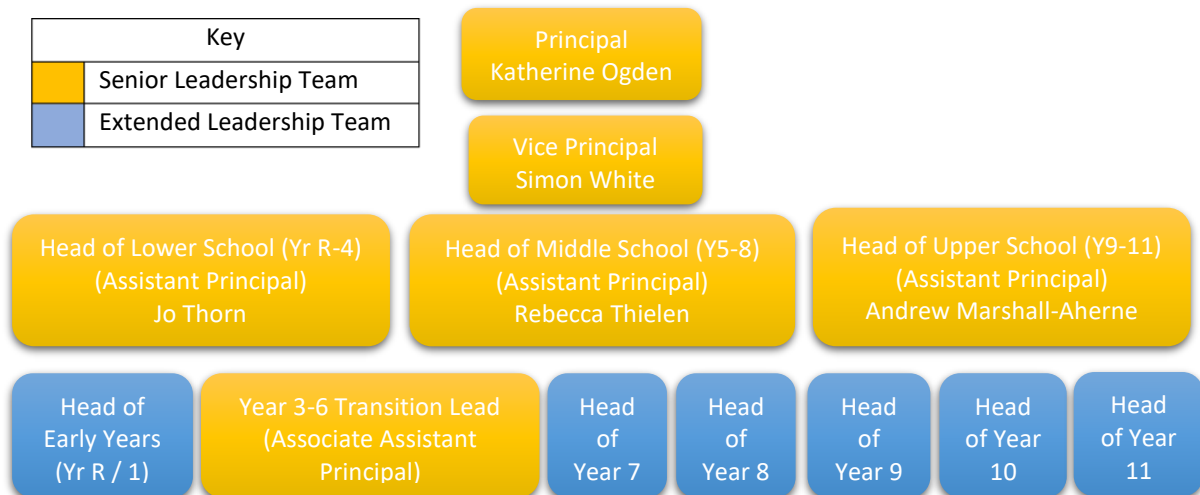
| Key | |
|---|---|
| | Senior Leadership Team |
| | Extended Leadership Team |

Principal
Katherine Ogden

Vice Principal
Simon White

Head of Lower School (Yr R-4)
(Assistant Principal)
Jo Thorn

Head of Middle School (Y5-8)
(Assistant Principal)
Rebecca Thielen

Head of Upper School (Y9-11)
(Assistant Principal)
Andrew Marshall-Aherne

Head of Early Years (Yr R / 1)

Year 3-6 Transition Lead (Associate Assistant Principal)

Head of Year 7

Head of Year 8

Head of Year 9

Head of Year 10

Head of Year 11